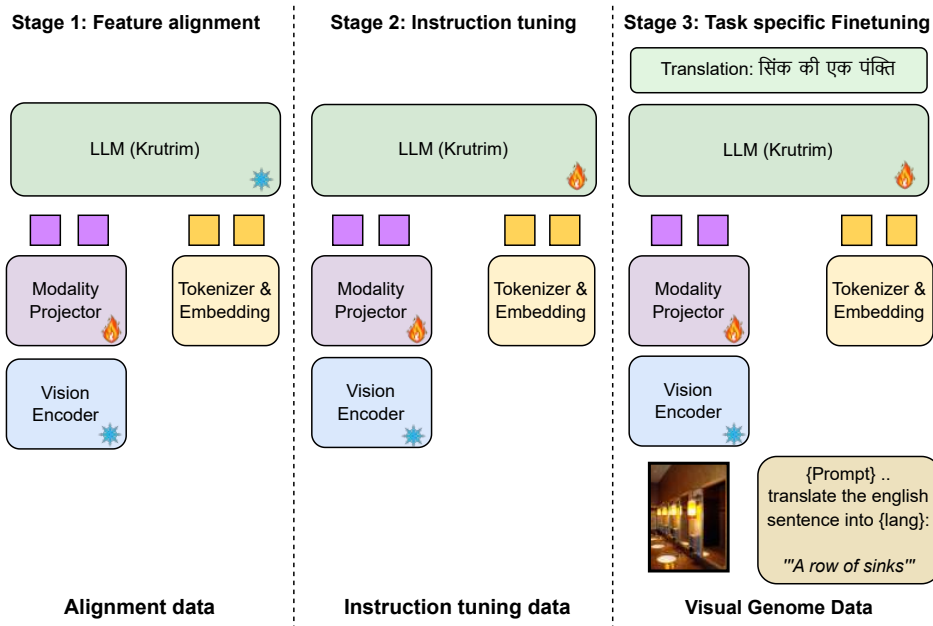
Stage 1: Feature alignment

LLM (Krutrim)

Modality Projector

Tokenizer & Embedding

Vision Encoder

Alignment data

Stage 2: Instruction tuning

LLM (Krutrim)

Modality Projector

Tokenizer & Embedding

Vision Encoder

Instruction tuning data

Stage 3: Task specific Finetuning

Translation: सिंक की एक पंक्ति

LLM (Krutrim)

Modality Projector

Tokenizer & Embedding

Vision Encoder

{Prompt} .. translate the english sentence into {lang}:

'"A row of sinks"'

Visual Genome Data